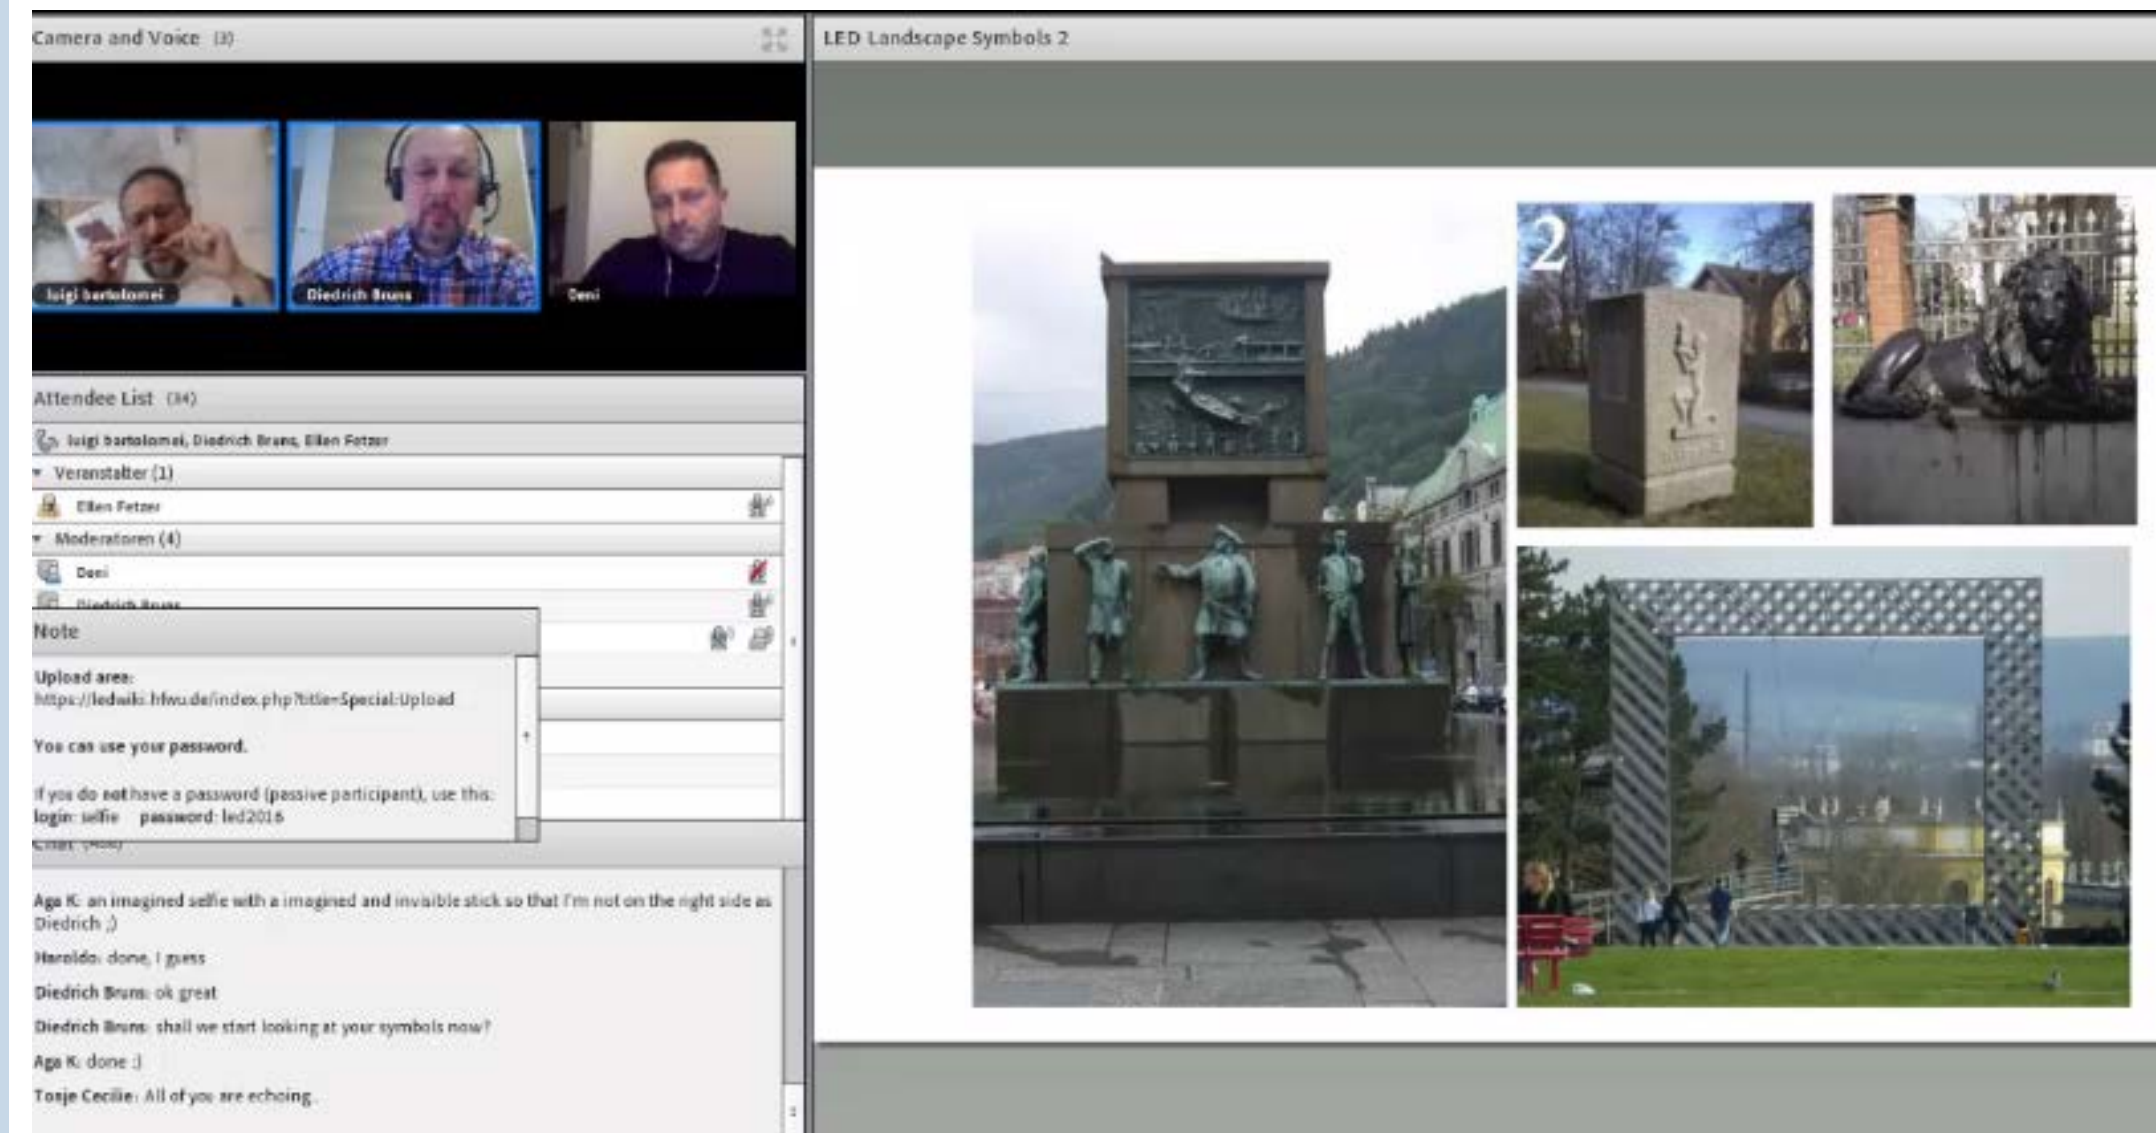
Camera and Voice (3)

luigi bartolomei

Diedrich Bruns

Deni

Attendee List (34)

luigi bartolomei, Diedrich Bruns, Ellen Fetzer

Veranstalter (1)

Ellen Fetzer

Moderatoren (4)

Deni

Diedrich Bruns

Note

Upload area:
https://ledwiki.hfwu.de/index.php?title=Special:Upload

You can use your password.

If you do not have a password (passive participant), use this:
login: selfie password: led2016

Chat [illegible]

Aga K: an imagined selfie with a imagined and invisible stick so that I'm not on the right side as Diedrich ;)

Haroldo: done, I guess

Diedrich Bruns: ok great

Diedrich Bruns: shall we start looking at your symbols now?

Aga K: done :)

Tonje Cecilie: All of you are echoing.

LED Landscape Symbols 2

2